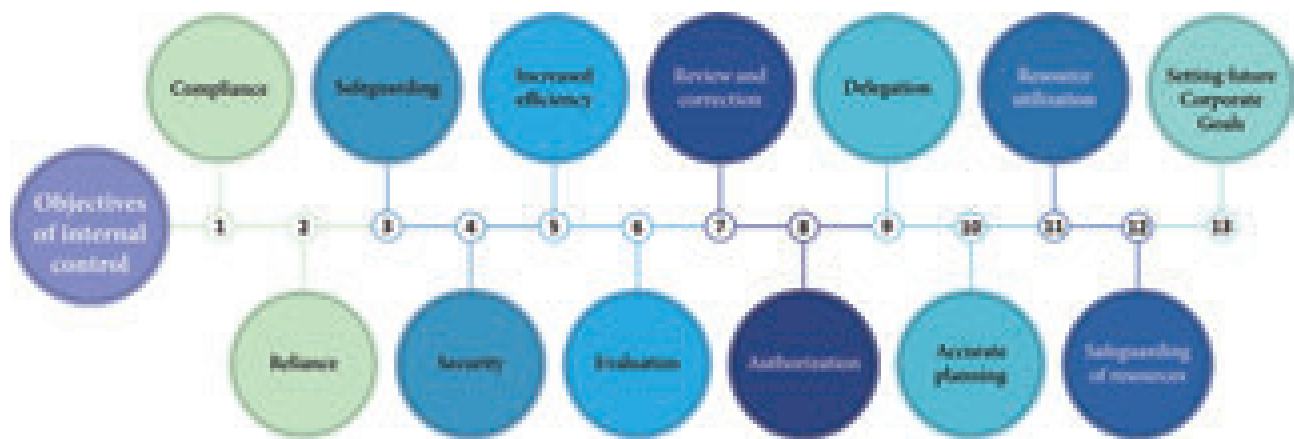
Objectives of internal control

1 Compliance

2 Reliance

3 Safeguarding

4 Security

5 Increased efficiency

6 Evaluation

7 Review and correction

8 Authorization

9 Delegation

10 Accurate planning

11 Resource utilization

12 Safeguarding of resources

13 Setting future Corporate Goals